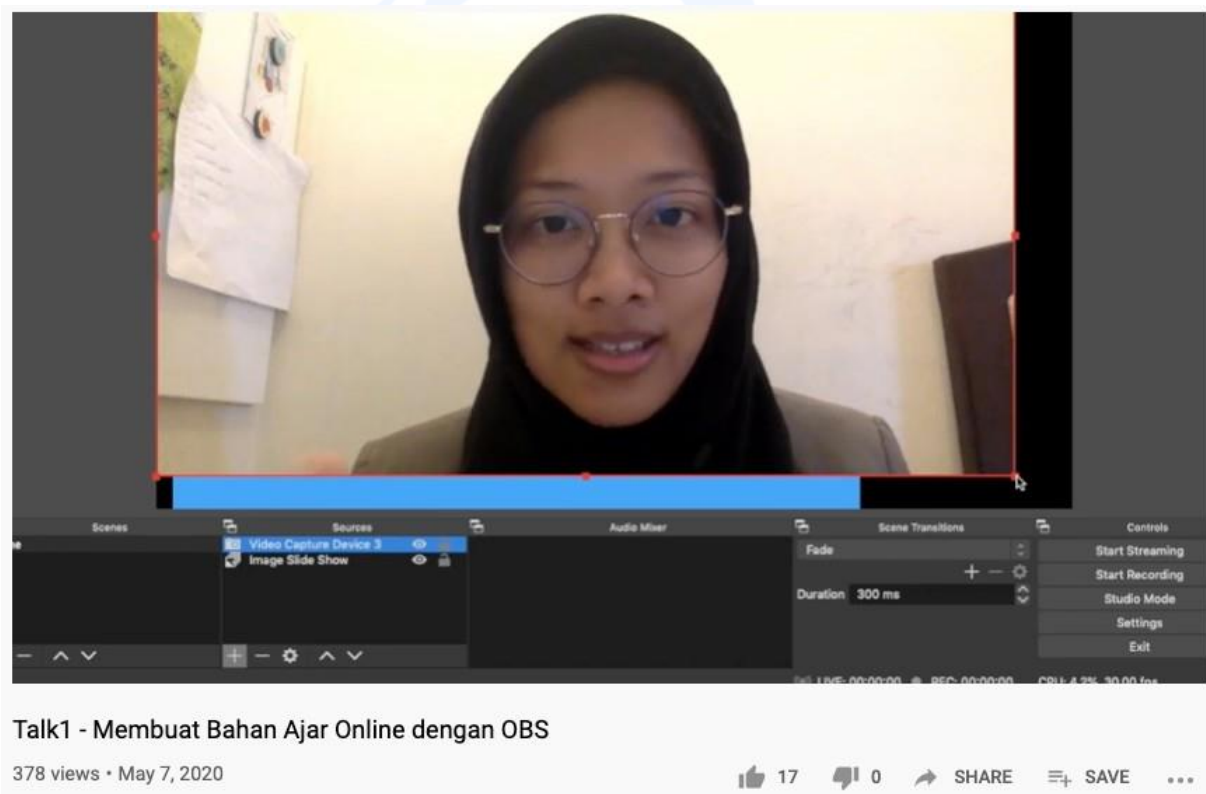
Scenes
ne

Sources
Video Capture Device 3
Image Slide Show

Audio Mixer

Scene Transitions
Fade
Duration 300 ms

Controls
Start Streaming
Start Recording
Studio Mode
Settings
Exit

LIVE: 00:00:00 REC: 00:00:00 CPU: 4.2%, 30.00 fps

Talk1 - Membuat Bahan Ajar Online dengan OBS

378 views • May 7, 2020

17 0 SHARE SAVE ...